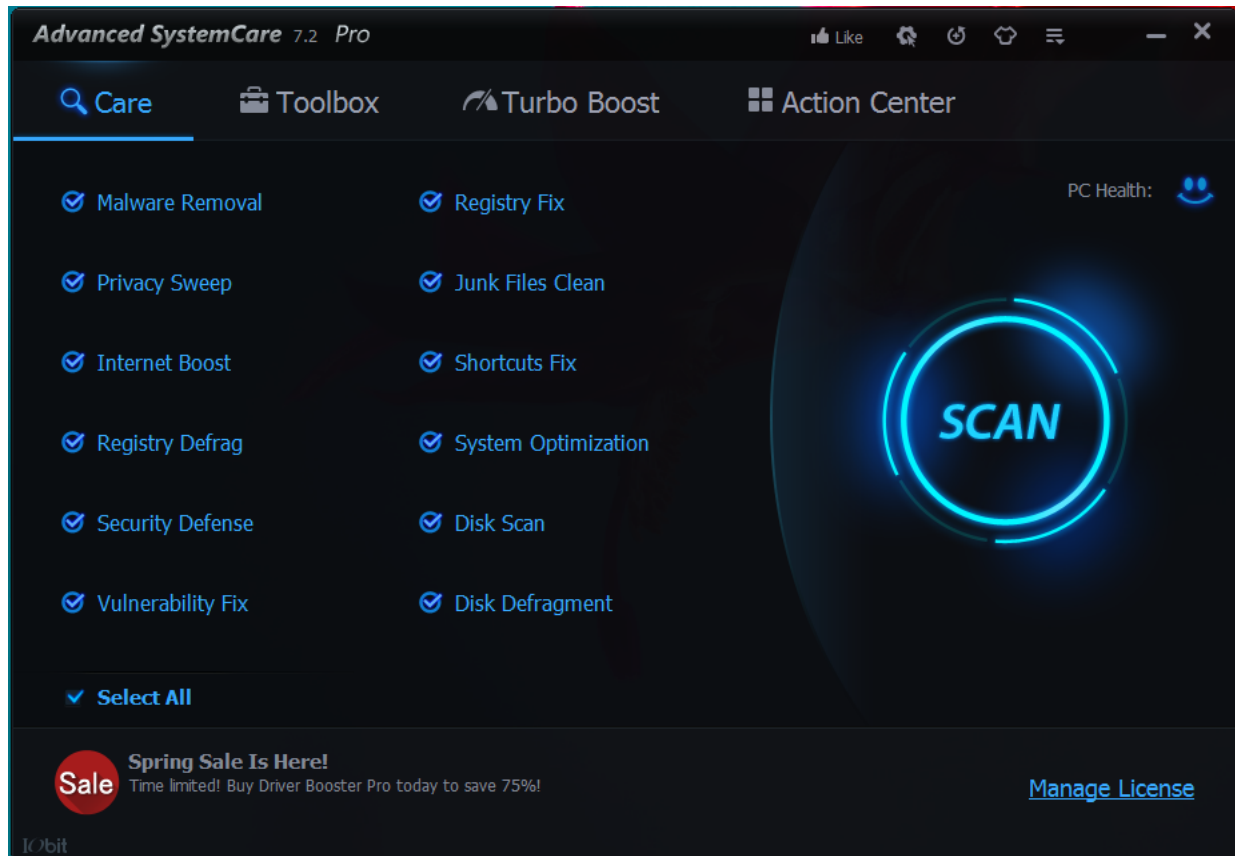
Advanced SystemCare 7.2 Pro

Like

Care
Toolbox
Turbo Boost
Action Center

Malware Removal
Privacy Sweep
Internet Boost
Registry Defrag
Security Defense
Vulnerability Fix

Registry Fix
Junk Files Clean
Shortcuts Fix
System Optimization
Disk Scan
Disk Defragment

PC Health:

SCAN

Select All

Sale
Spring Sale Is Here!
Time limited! Buy Driver Booster Pro today to save 75%!

Manage License

IObit